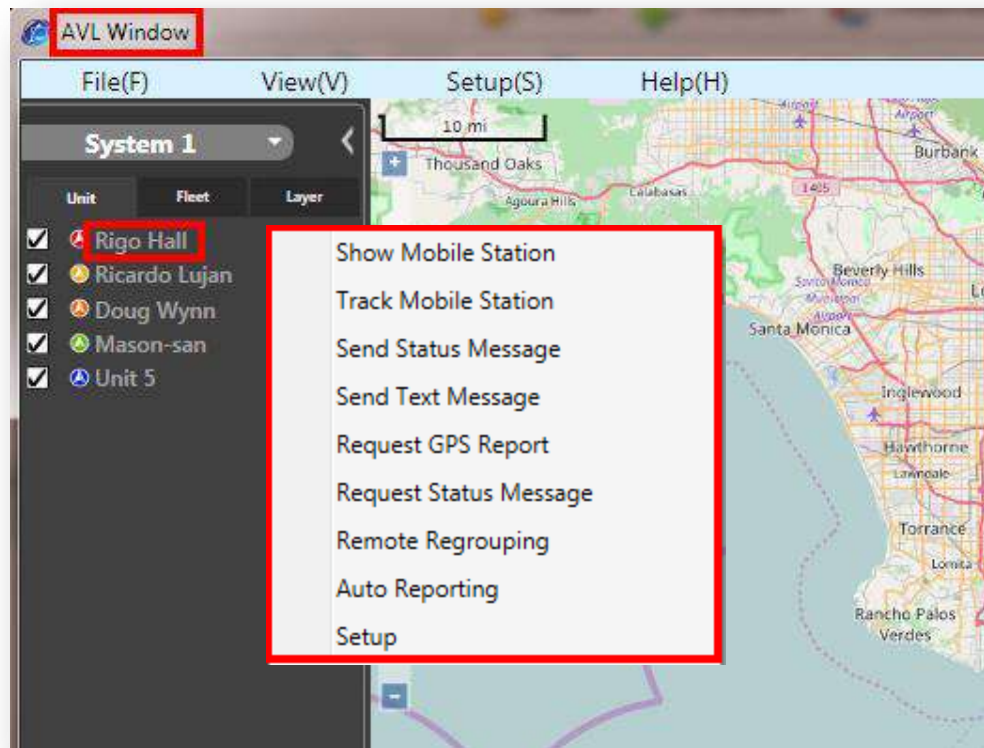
AVL Window

File(F) View(V) Setup(S) Help(H)

System 1

Unit Fleet Layer

Rigo Hall
Ricardo Lujan
Doug Wynn
Mason-san
Unit 5

10 mi

Thousand Oaks
Calabasas
Agoura Hills
Burbank
Airport
Beverly Hills
Santa Monica
Inglewood
Hawthorne
Lawndale
Torrance
Lomita
Rancho Palos Verdes

Show Mobile Station
Track Mobile Station
Send Status Message
Send Text Message
Request GPS Report
Request Status Message
Remote Regrouping
Auto Reporting
Setup